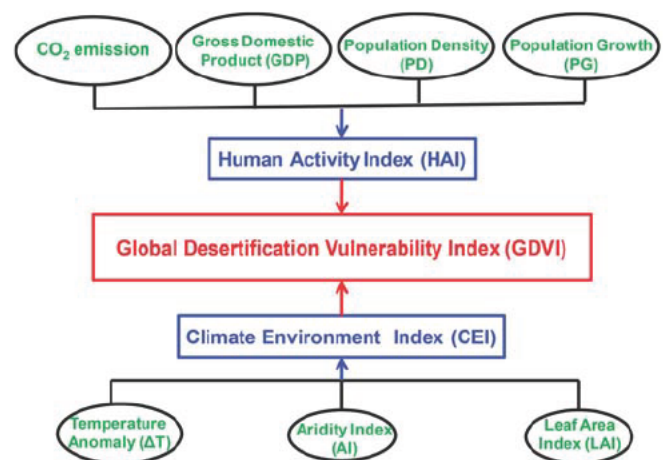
$CO_2$ emission

Gross Domestic Product (GDP)

Population Density (PD)

Population Growth (PG)

Human Activity Index (HAI)

Global Desertification Vulnerability Index (GDVI)

Climate Environment Index (CEI)

Temperature Anomaly (ΔT)

Aridity Index (AI)

Leaf Area Index (LAI)